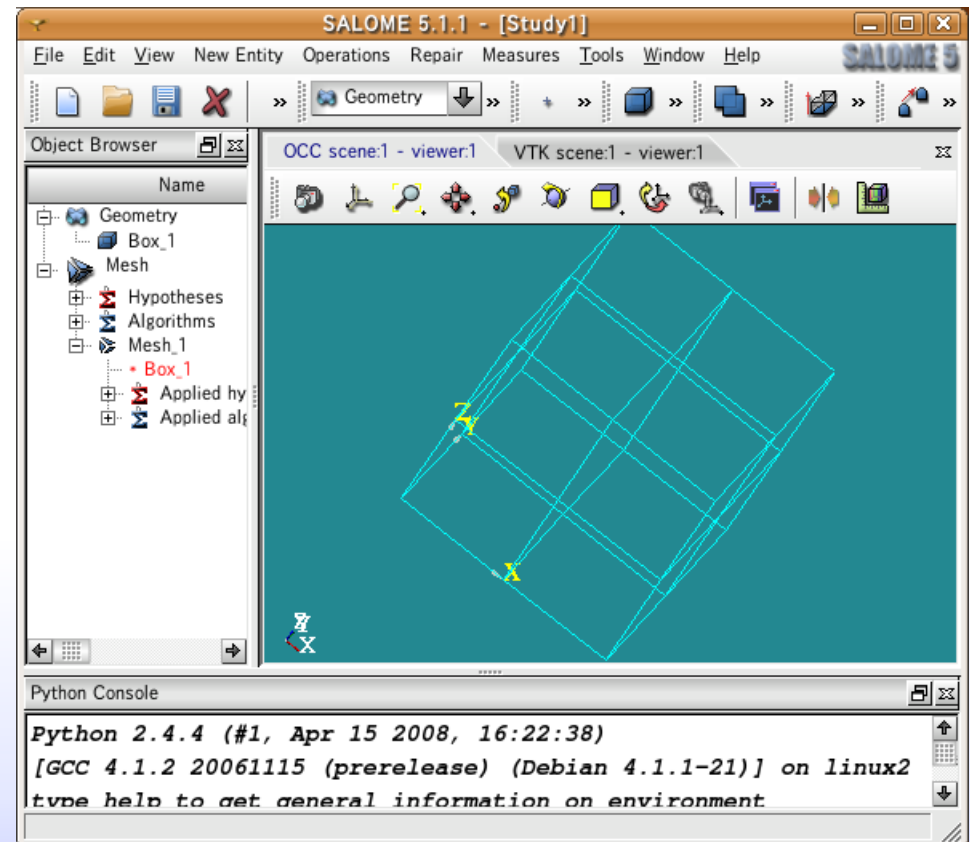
SALOME 5.1.1 - [Study1]

File Edit View New Entity Operations Repair Measures Tools Window Help SALOME 5

Geometry

Object Browser

Name

Geometry
Box_1
Mesh
Hypotheses
Algorithms
Mesh_1
Box_1
Applied hy
Applied alg

OCC scene:1 - viewer:1 VTK scene:1 - viewer:1

Z
Y
X

Z
Y
X

Python Console

Python 2.4.4 (#1, Apr 15 2008, 16:22:38)
[GCC 4.1.2 20061115 (prerelease) (Debian 4.1.1-21)] on linux2
type help to get general information on environment